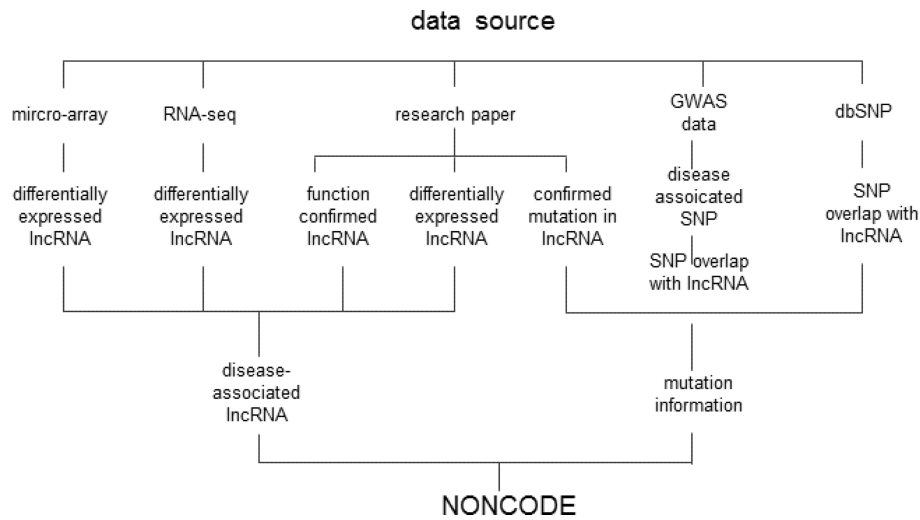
data source

mircro-array

differentially expressed lncRNA

RNA-seq

differentially expressed lncRNA

research paper

function confirmed lncRNA

differentially expressed lncRNA

confirmed mutation in lncRNA

GWAS data

disease assoicated SNP

SNP overlap with lncRNA

dbSNP

SNP overlap with lncRNA

disease-associated lncRNA

mutation information

NONCODE